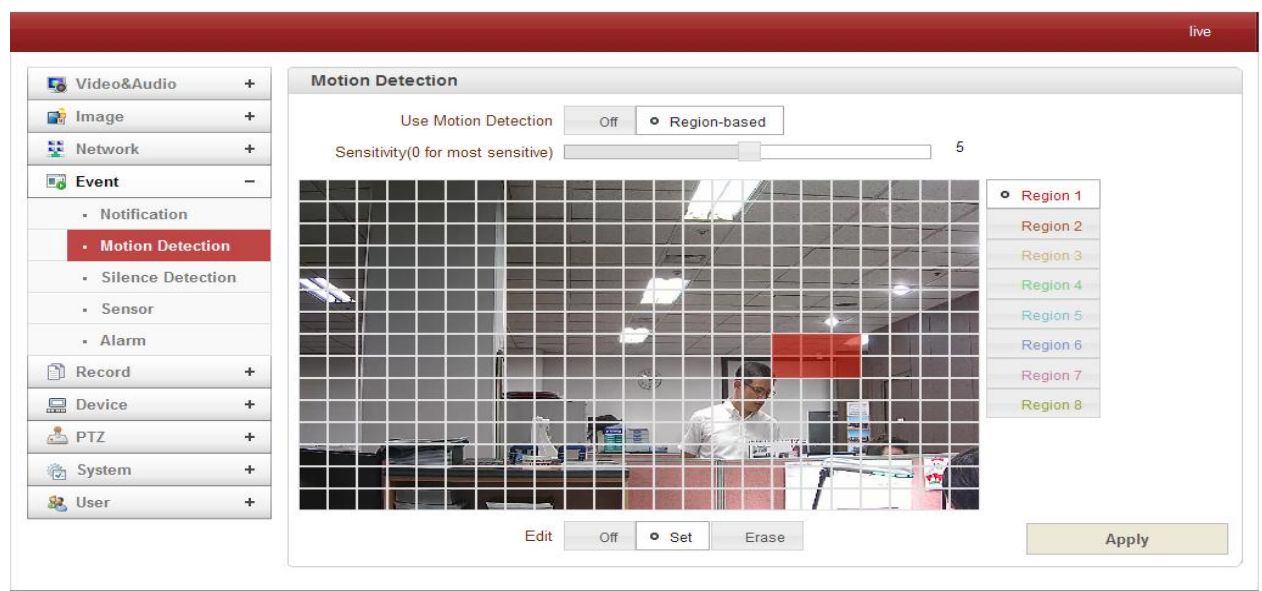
live

Video&Audio +
Image +
Network +
Event −
Notification
Motion Detection
Silence Detection
Sensor
Alarm
Record +
Device +
PTZ +
System +
User +

Motion Detection

Use Motion Detection Off Region-based

Sensitivity(0 for most sensitive) 5

Region 1
Region 2
Region 3
Region 4
Region 5
Region 6
Region 7
Region 8

Edit Off Set Erase

Apply